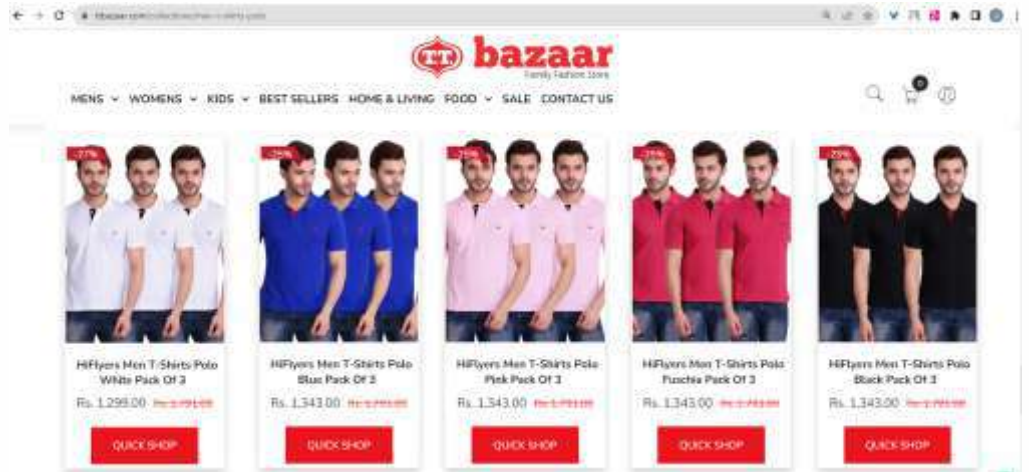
ttbazaar.com/collections/men-t-shirts-polo

TT bazaar
Family Fashion Store

MENS WOMENS KIDS BEST SELLERS HOME & LIVING FOOD SALE CONTACT US

0

-27%
HiFlyers Men T-Shirts Polo White Pack Of 3
Rs. 1,299.00 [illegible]
QUICK SHOP

-25%
HiFlyers Men T-Shirts Polo Blue Pack Of 3
Rs. 1,343.00 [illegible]
QUICK SHOP

-25%
HiFlyers Men T-Shirts Polo Pink Pack Of 3
Rs. 1,343.00 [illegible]
QUICK SHOP

-25%
HiFlyers Men T-Shirts Polo Fuschia Pack Of 3
Rs. 1,343.00 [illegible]
QUICK SHOP

-25%
HiFlyers Men T-Shirts Polo Black Pack Of 3
Rs. 1,343.00 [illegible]
QUICK SHOP